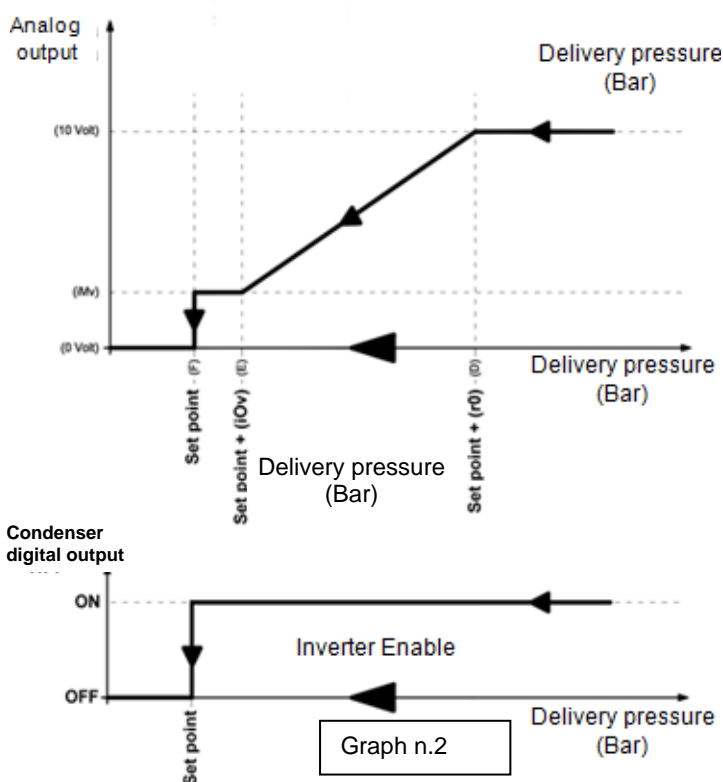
Analog output

Delivery pressure (Bar)

(10 Volt)

(IMv)

(0 Volt)

Delivery pressure (Bar)

Set point - (F)

Set point + (IOv) - (E)

Set point + (r0) - (D)

Delivery pressure (Bar)

Condenser digital output

ON

Inverter Enable

OFF

Set point

Delivery pressure (Bar)

Graph n.2